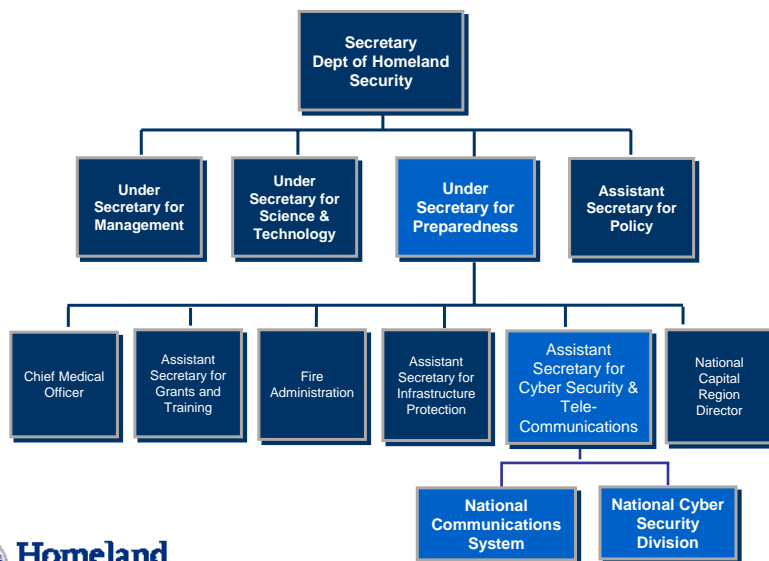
Secretary
Dept of Homeland Security

Under Secretary for Management

Under Secretary for Science & Technology

Under Secretary for Preparedness

Assistant Secretary for Policy

Chief Medical Officer

Assistant Secretary for Grants and Training

Fire Administration

Assistant Secretary for Infrastructure Protection

Assistant Secretary for Cyber Security & Tele-Communications

National Capital Region Director

National Communications System

National Cyber Security Division

Homeland